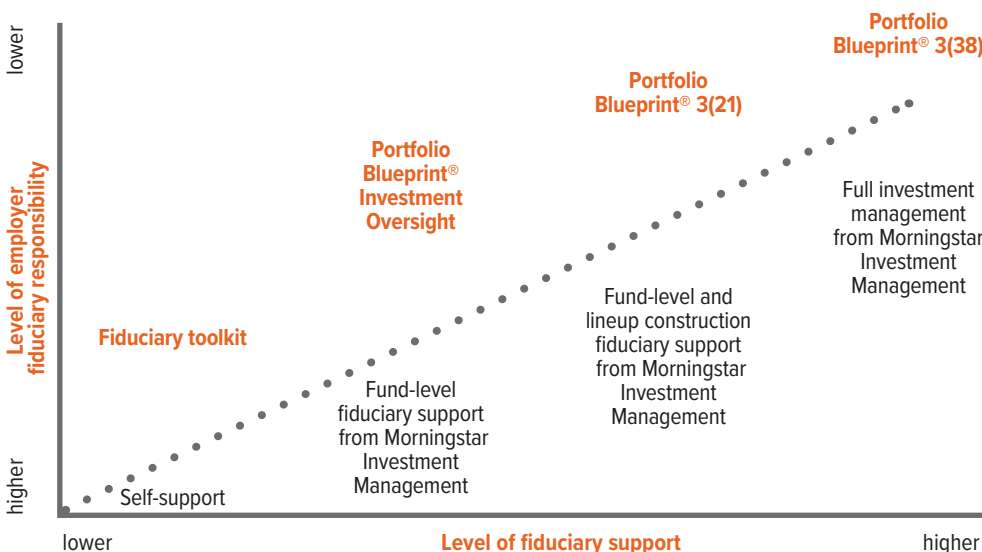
lower

Level of employer fiduciary responsibility

higher

Portfolio Blueprint® 3(38)

Portfolio Blueprint® 3(21)

Portfolio Blueprint® Investment Oversight

Full investment management from Morningstar Investment Management

Fund-level and lineup construction fiduciary support from Morningstar Investment Management

Fiduciary toolkit

Fund-level fiduciary support from Morningstar Investment Management

Self-support

lower

Level of fiduciary support

higher